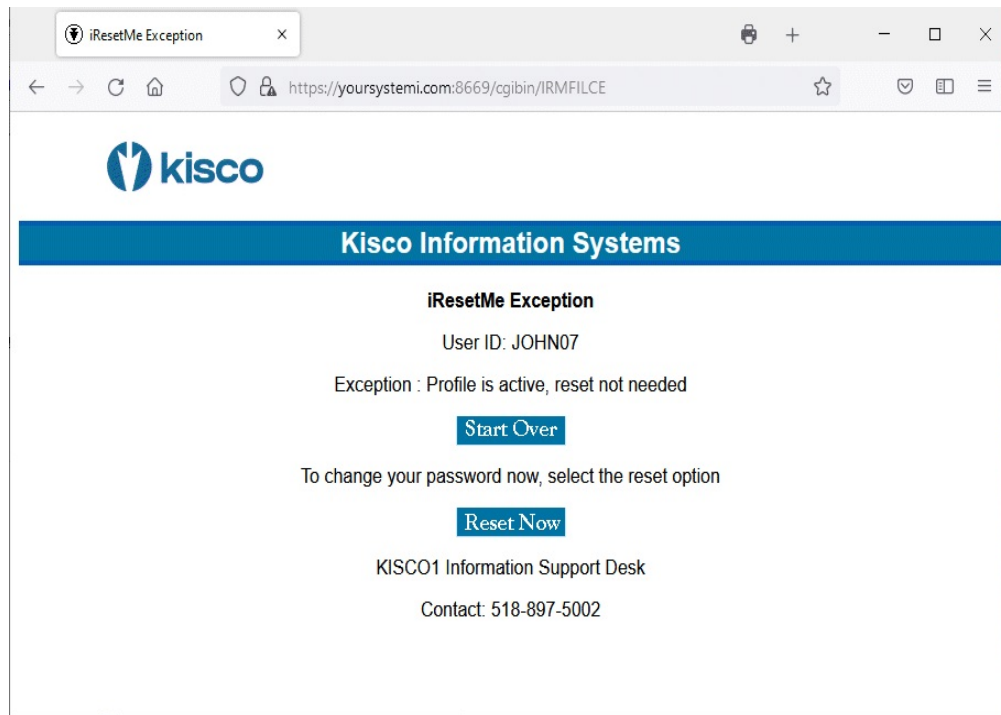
iResetMe Exception ×

https://yoursystemi.com:8669/cgibin/IRMFILCE

kisco

Kisco Information Systems

iResetMe Exception

User ID: JOHN07

Exception : Profile is active, reset not needed

Start Over

To change your password now, select the reset option

Reset Now

KISCO1 Information Support Desk

Contact: 518-897-5002